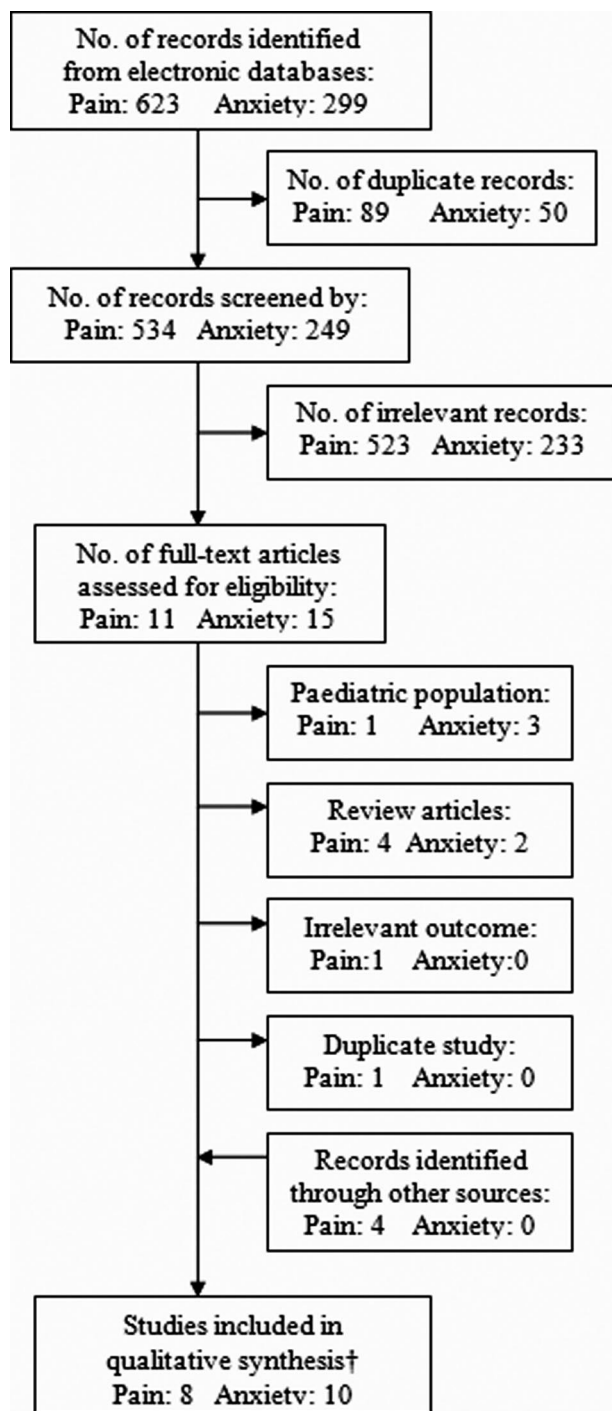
No. of records identified from electronic databases:
Pain: 623 Anxiety: 299

No. of duplicate records:
Pain: 89 Anxiety: 50

No. of records screened by:
Pain: 534 Anxiety: 249

No. of irrelevant records:
Pain: 523 Anxiety: 233

No. of full-text articles assessed for eligibility:
Pain: 11 Anxiety: 15

Paediatric population:
Pain: 1 Anxiety: 3

Review articles:
Pain: 4 Anxiety: 2

Irrelevant outcome:
Pain:1 Anxiety:0

Duplicate study:
Pain: 1 Anxiety: 0

Records identified through other sources:
Pain: 4 Anxiety: 0

Studies included in qualitative synthesis†
Pain: 8 Anxiety: 10